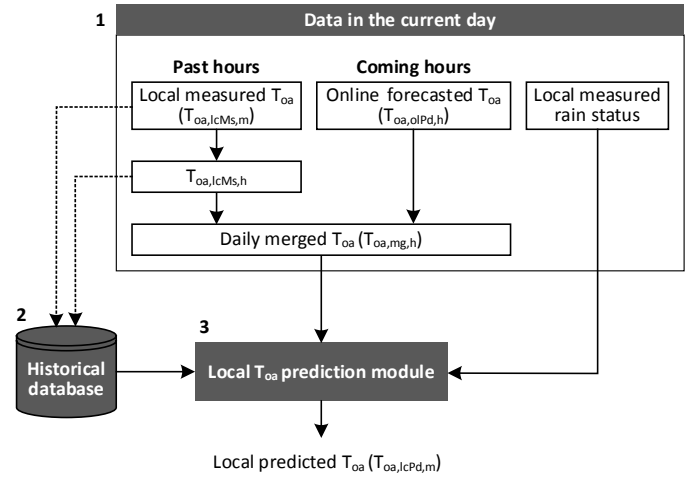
1

Data in the current day

Past hours

Coming hours

Local measured $T_{oa}$ ($T_{oa,lcMs,m}$)

Online forecasted $T_{oa}$ ($T_{oa,olPd,h}$)

Local measured rain status

$T_{oa,lcMs,h}$

Daily merged $T_{oa}$ ($T_{oa,mg,h}$)

2

Historical database

3

Local $T_{oa}$ prediction module

Local predicted $T_{oa}$ ($T_{oa,lcPd,m}$)